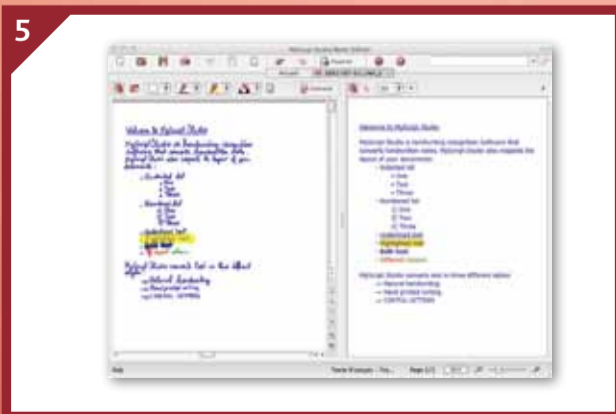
5

MyScript Studio Notes Edition

Welcome to MyScript Studio

MyScript Studio is handwriting recognition software that converts handwritten notes. MyScript Studio also respects the layout of your documents.

- Bulleted list
- One
- Two
- Three

- Numbered list
(1) One
(2) Two
(3) Three

- Underlined text
- Highlighted text
- Bold Text
- Different colours

MyScript Studio converts text in three different styles:
→ Natural handwriting
→ Hand printed writing
→ CAPITAL LETTERS

Welcome to MyScript Studio

MyScript Studio is handwriting recognition software that converts handwritten notes. MyScript Studio also respects the layout of your documents.

- Bulleted list
- One
- Two
- Three
- Numbered list
(1) One
(2) Two
(3) Three
- Underlined text
- Highlighted text
- Bold Text
- Different colours

MyScript Studio converts text in three different styles:
→ Natural handwriting
→ Hand printed writing
→ CAPITAL LETTERS

Page 1/1